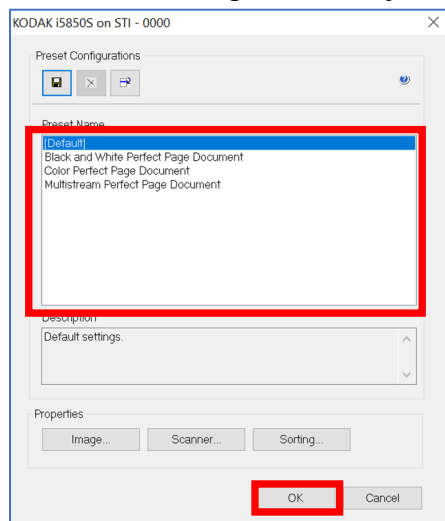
KODAK i5850S on STI - 0000

Preset Configurations

Preset Name

[Default]
Black and White Perfect Page Document
Color Perfect Page Document
Multistream Perfect Page Document

Description

Default settings.

Properties

Image...

Scanner...

Sorting...

OK

Cancel